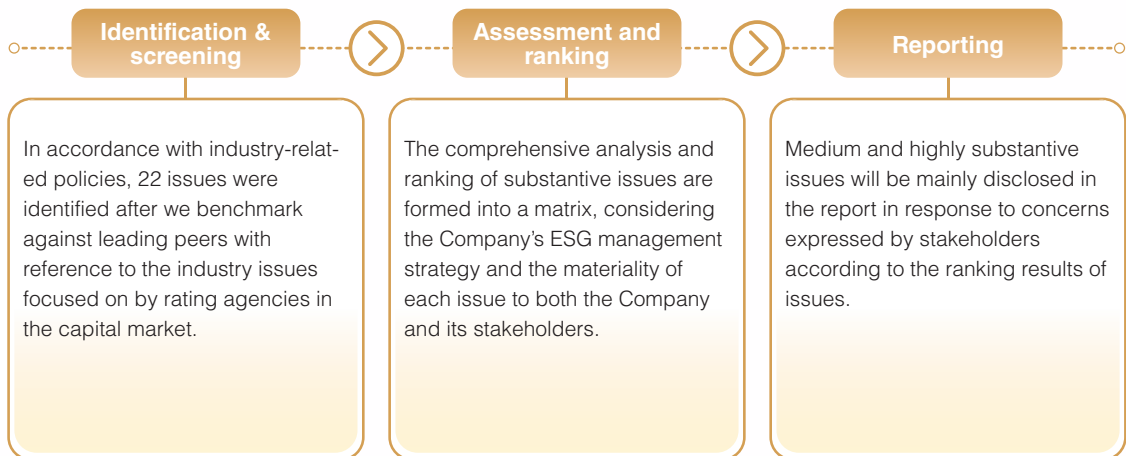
Identification & screening

Assessment and ranking

Reporting

In accordance with industry-related policies, 22 issues were identified after we benchmark against leading peers with reference to the industry issues focused on by rating agencies in the capital market.

The comprehensive analysis and ranking of substantive issues are formed into a matrix, considering the Company's ESG management strategy and the materiality of each issue to both the Company and its stakeholders.

Medium and highly substantive issues will be mainly disclosed in the report in response to concerns expressed by stakeholders according to the ranking results of issues.